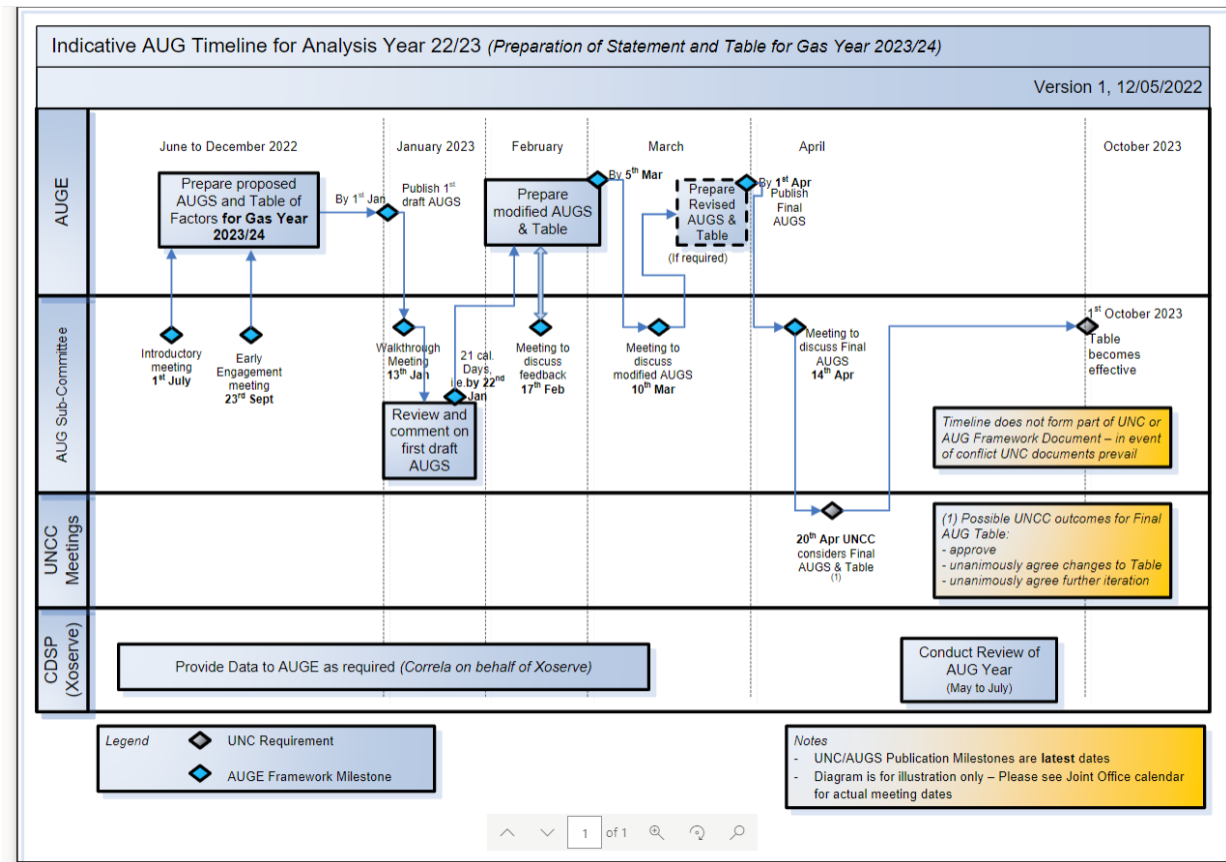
Indicative AUG Timeline for Analysis Year 22/23 *(Preparation of Statement and Table for Gas Year 2023/24)*

Version 1, 12/05/2022

AUGE

AUG Sub-Committee

UNCC Meetings

CDSP (Xoserve)

June to December 2022

January 2023

February

March

April

October 2023

Prepare proposed AUGS and Table of Factors **for Gas Year 2023/24**

By $1^{st}$ Jan

Publish $1^{st}$ draft AUGS

Prepare modified AUGS & Table

By $5^{th}$ Mar

Prepare Revised AUGS & Table

(If required)

By $1^{st}$ Apr

Publish Final AUGS

Introductory meeting $1^{st}$ July

Early Engagement meeting $23^{rd}$ Sept

Walkthrough Meeting $13^{th}$ Jan

21 cal. Days, i.e.by $22^{nd}$ Jan

Review and comment on first draft AUGS

Meeting to discuss feedback $17^{th}$ Feb

Meeting to discuss modified AUGS $10^{th}$ Mar

Meeting to discuss Final AUGS $14^{th}$ Apr

$1^{st}$ October 2023

Table becomes effective

*Timeline does not form part of UNC or AUG Framework Document – in event of conflict UNC documents prevail*

$20^{th}$ Apr UNCC considers Final AUGS & Table (1)

*(1) Possible UNCC outcomes for Final AUG Table:*
*- approve*
*- unanimously agree changes to Table*
*- unanimously agree further iteration*

Provide Data to AUGE as required *(Correla on behalf of Xoserve)*

Conduct Review of AUG Year (May to July)

*Legend*

UNC Requirement

AUGE Framework Milestone

*Notes*
- UNC/AUGS Publication Milestones are **latest** dates
- Diagram is for illustration only – Please see Joint Office calendar for actual meeting dates

1 of 1